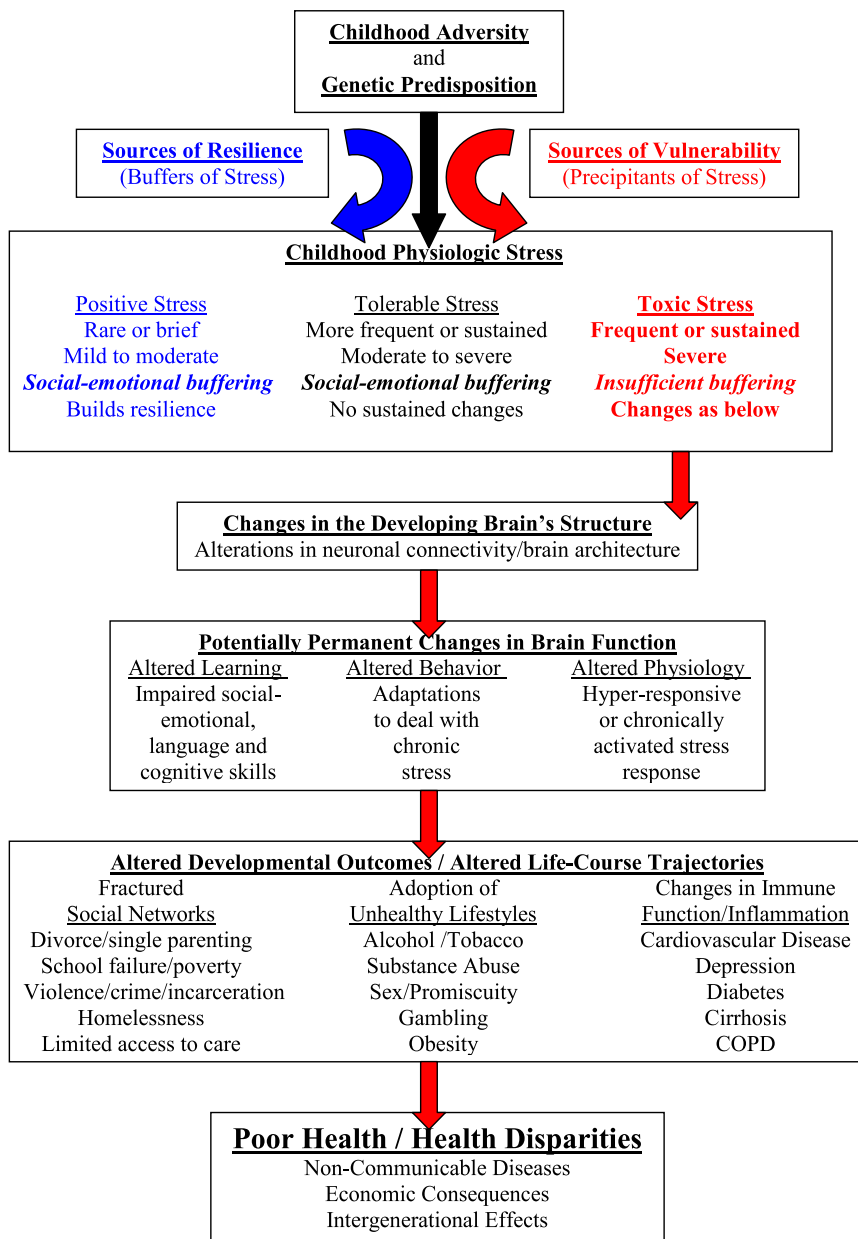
Childhood Adversity
and
Genetic Predisposition

Sources of Resilience
(Buffers of Stress)

Sources of Vulnerability
(Precipitants of Stress)

Childhood Physiologic Stress

Positive Stress
Rare or brief
Mild to moderate
Social-emotional buffering
Builds resilience

Tolerable Stress
More frequent or sustained
Moderate to severe
Social-emotional buffering
No sustained changes

Toxic Stress
Frequent or sustained
Severe
Insufficient buffering
Changes as below

Changes in the Developing Brain's Structure
Alterations in neuronal connectivity/brain architecture

Potentially Permanent Changes in Brain Function

Altered Learning
Impaired social-emotional, language and cognitive skills

Altered Behavior
Adaptations to deal with chronic stress

Altered Physiology
Hyper-responsive or chronically activated stress response

Altered Developmental Outcomes / Altered Life-Course Trajectories

Fractured Social Networks
Divorce/single parenting
School failure/poverty
Violence/crime/incarceration
Homelessness
Limited access to care

Adoption of Unhealthy Lifestyles
Alcohol /Tobacco
Substance Abuse
Sex/Promiscuity
Gambling
Obesity

Changes in Immune Function/Inflammation
Cardiovascular Disease
Depression
Diabetes
Cirrhosis
COPD

Poor Health / Health Disparities
Non-Communicable Diseases
Economic Consequences
Intergenerational Effects